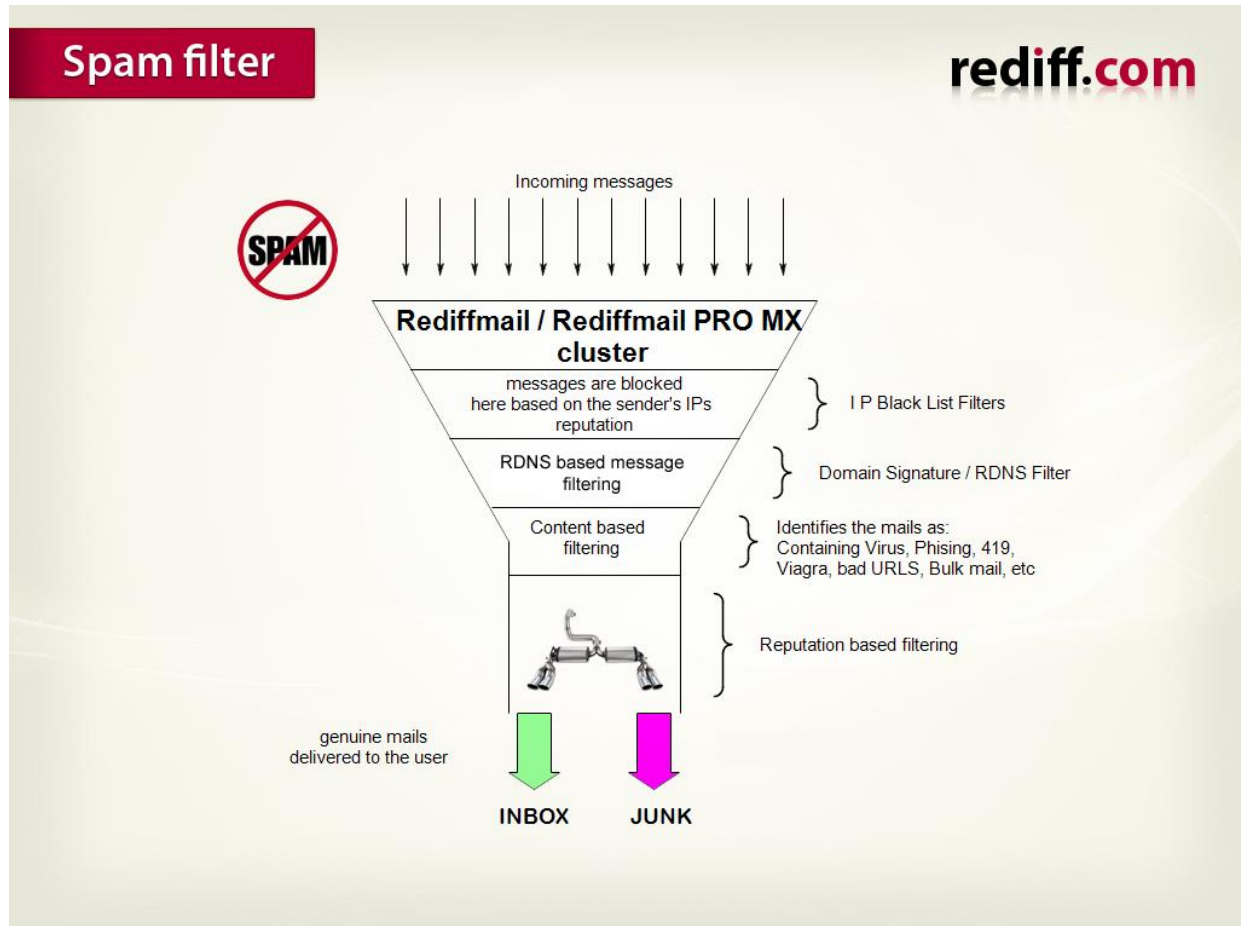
Spam filter

rediff.com

Incoming messages

SPAM

Rediffmail / Rediffmail PRO MX cluster

messages are blocked here based on the sender's IPs reputation

I P Black List Filters

RDNS based message filtering

Domain Signature / RDNS Filter

Content based filtering

Identifies the mails as:
Containing Virus, Phising, 419, Viagra, bad URLS, Bulk mail, etc

Reputation based filtering

genuine mails delivered to the user

INBOX

JUNK